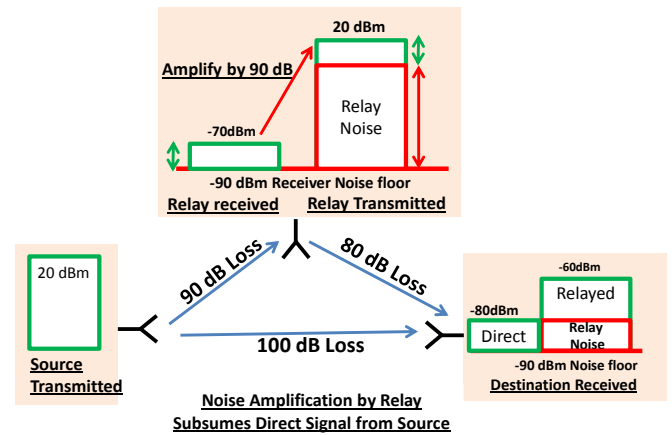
20 dBm

Amplify by 90 dB

-70dBm

Relay Noise

-90 dBm Receiver Noise floor

Relay received

Relay Transmitted

20 dBm

Source Transmitted

90 dB Loss

80 dB Loss

100 dB Loss

-60dBm

Relayed

-80dBm

Direct

Relay Noise

-90 dBm Noise floor

Destination Received

Noise Amplification by Relay Subsumes Direct Signal from Source